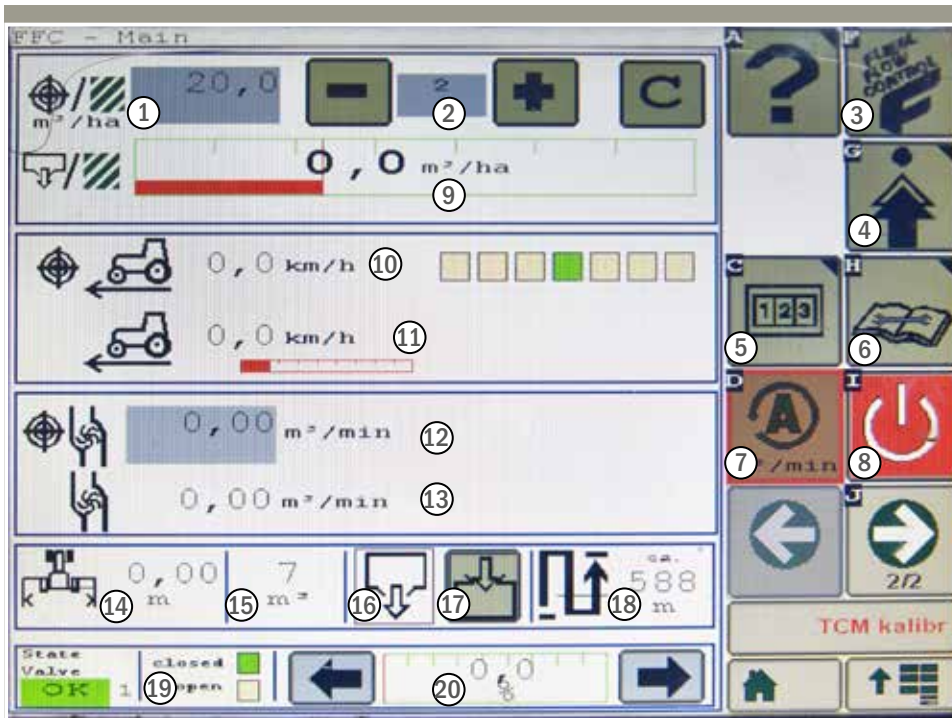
FFC - Main

m³/ha 1 20,0 2 2 3

0,0 m³/ha 9

0,0 km/h 10

0,0 km/h 11

0,00 m³/min 12

0,00 m³/min 13

0,00 m 14 7 m³ 15 16 17 18 ca. 588 m

State Valve OK 1 closed 19 open 20 0,0 %

A ? F FLOW CONTROL 3

G 4

C 123 5 H 6

D 7 /min I 8

J 2/2

TCM kalibr